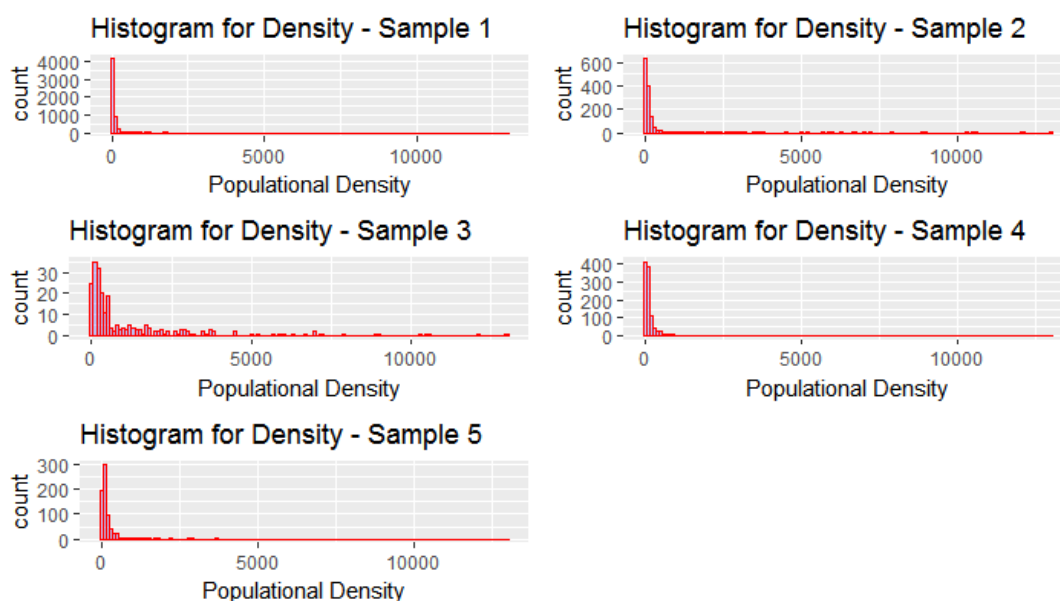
Histogram for Density - Sample 1

count

4000
3000
2000
1000
0

0 5000 10000

Populational Density

Histogram for Density - Sample 2

count

600
400
200
0

0 5000 10000

Populational Density

Histogram for Density - Sample 3

count

30
20
10
0

0 5000 10000

Populational Density

Histogram for Density - Sample 4

count

400
300
200
100
0

0 5000 10000

Populational Density

Histogram for Density - Sample 5

count

300
200
100
0

0 5000 10000

Populational Density